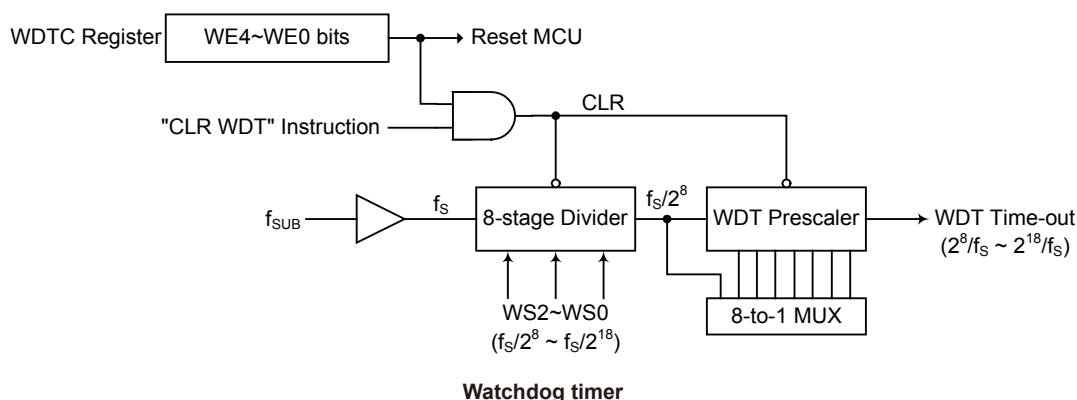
WDTC Register

WE4~WE0 bits

Reset MCU

"CLR WDT" Instruction

CLR

$f_{SUB}$

$f_S$

8-stage Divider

$f_S/2^8$

WDT Prescaler

WDT Time-out ($2^8/f_S$ ~ $2^{18}/f_S$)

WS2~WS0 ($f_S/2^8$ ~ $f_S/2^{18}$)

8-to-1 MUX

**Watchdog timer**